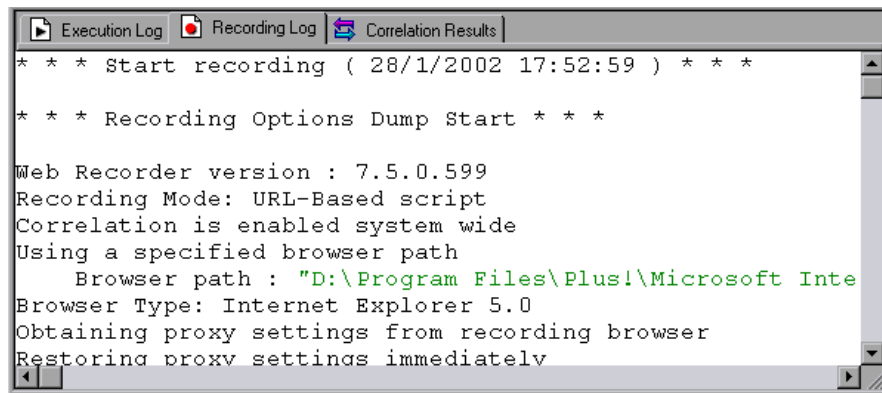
Execution Log | Recording Log | Correlation Results

* * * Start recording ( 28/1/2002 17:52:59 ) * * *

* * * Recording Options Dump Start * * *

Web Recorder version : 7.5.0.599
Recording Mode: URL-Based script
Correlation is enabled system wide
Using a specified browser path
Browser path : "D:\Program Files\Plus!\Microsoft Inte
Browser Type: Internet Explorer 5.0
Obtaining proxy settings from recording browser
Restoring proxy settings immediately